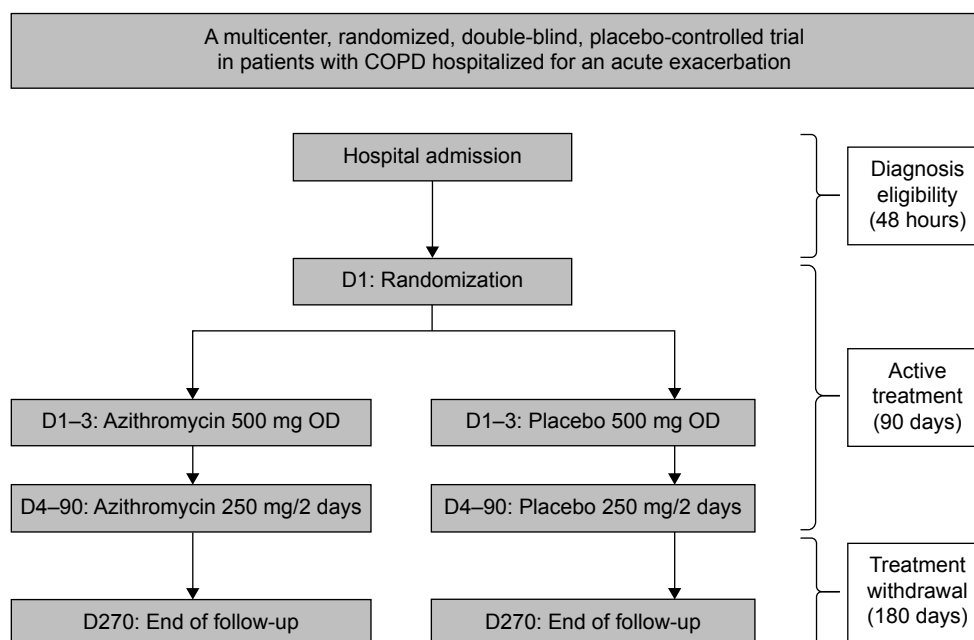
A multicenter, randomized, double-blind, placebo-controlled trial in patients with COPD hospitalized for an acute exacerbation

Hospital admission

Diagnosis eligibility (48 hours)

D1: Randomization

Active treatment (90 days)

D1–3: Azithromycin 500 mg OD

D1–3: Placebo 500 mg OD

D4–90: Azithromycin 250 mg/2 days

D4–90: Placebo 250 mg/2 days

Treatment withdrawal (180 days)

D270: End of follow-up

D270: End of follow-up